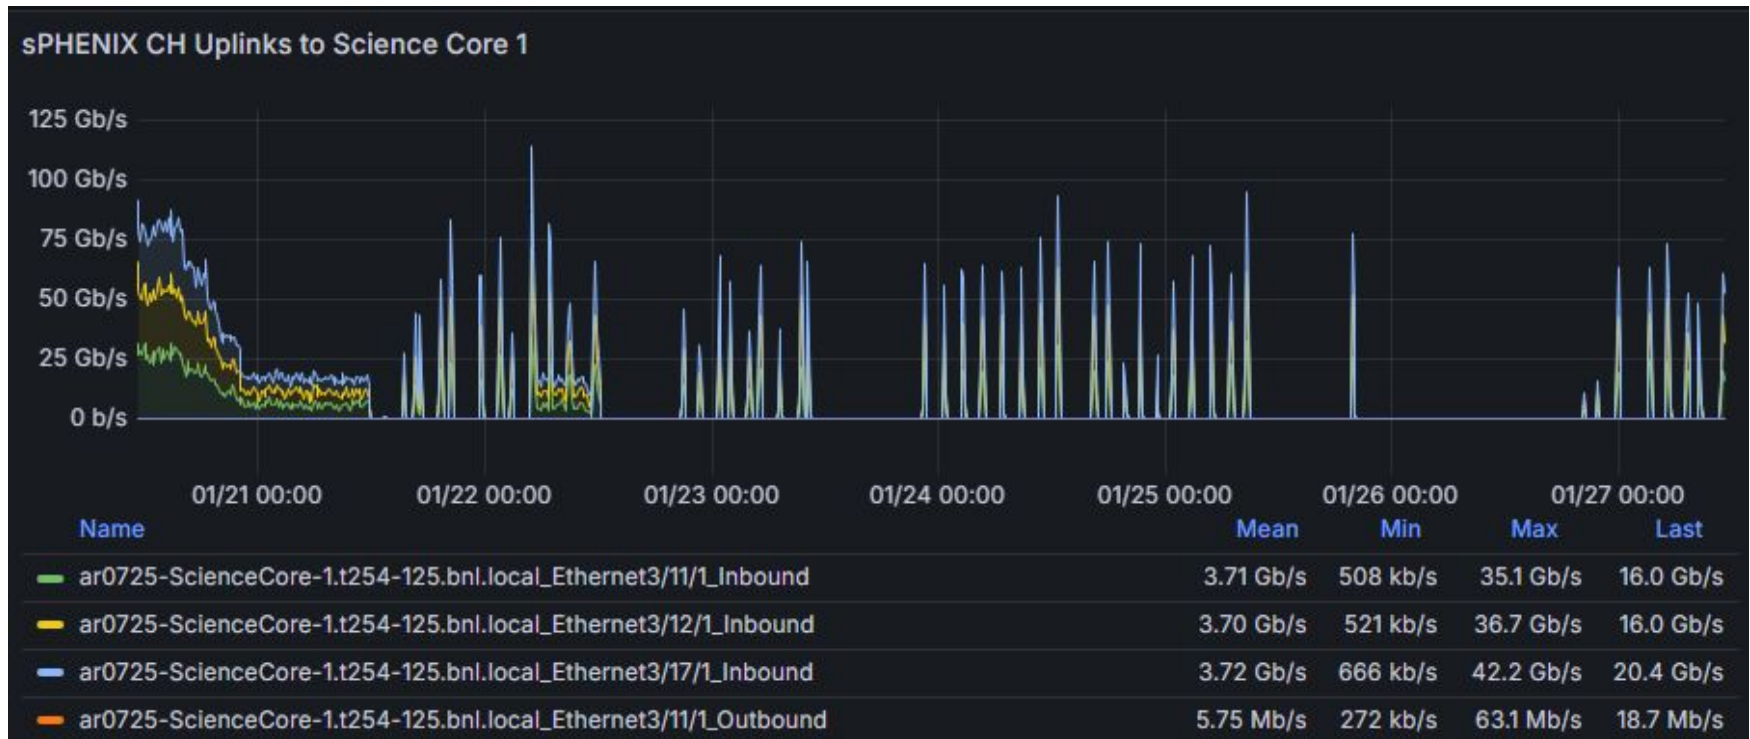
sPHENIX CH Uplinks to Science Core 1

125 Gb/s
100 Gb/s
75 Gb/s
50 Gb/s
25 Gb/s
0 b/s

01/21 00:00 01/22 00:00 01/23 00:00 01/24 00:00 01/25 00:00 01/26 00:00 01/27 00:00

| Name | Mean | Min | Max | Last |
|---|---|---|---|---|
| ar0725-ScienceCore-1.t254-125.bnl.local_Ethernet3/11/1_Inbound | 3.71 Gb/s | 508 kb/s | 35.1 Gb/s | 16.0 Gb/s |
| ar0725-ScienceCore-1.t254-125.bnl.local_Ethernet3/12/1_Inbound | 3.70 Gb/s | 521 kb/s | 36.7 Gb/s | 16.0 Gb/s |
| ar0725-ScienceCore-1.t254-125.bnl.local_Ethernet3/17/1_Inbound | 3.72 Gb/s | 666 kb/s | 42.2 Gb/s | 20.4 Gb/s |
| ar0725-ScienceCore-1.t254-125.bnl.local_Ethernet3/11/1_Outbound | 5.75 Mb/s | 272 kb/s | 63.1 Mb/s | 18.7 Mb/s |